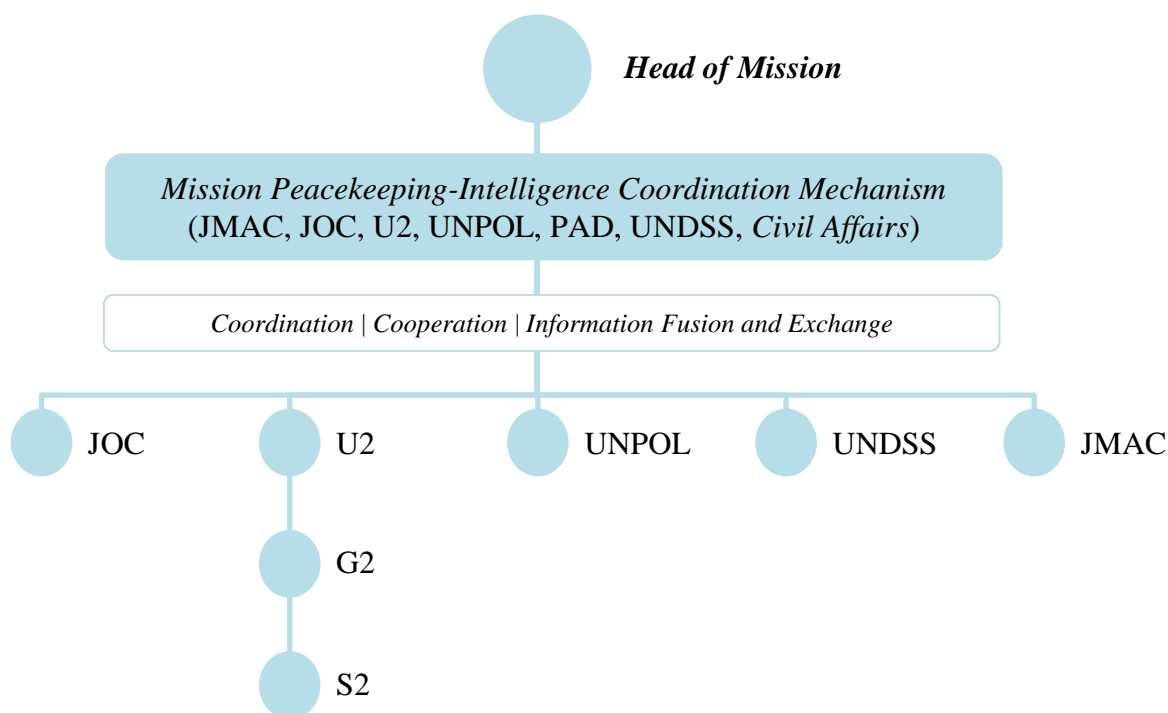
Head of Mission

Mission Peacekeeping-Intelligence Coordination Mechanism
(JMAC, JOC, U2, UNPOL, PAD, UNDSS, Civil Affairs)

Coordination | Cooperation | Information Fusion and Exchange

JOC

U2

UNPOL

UNDSS

JMAC

G2

S2